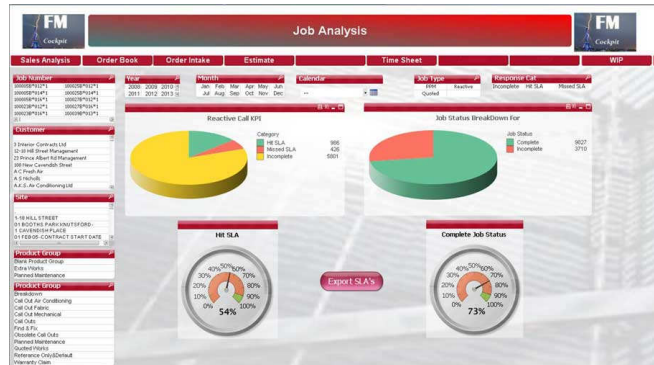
FM Cockpit

Job Analysis

FM Cockpit

Sales Analysis | Order Book | Order Intake | Estimate | Time Sheet | WIP

Job Number
1000058*012*1 1000258*012*1
1000058*014*1 1000258*014*1
1000058*016*1 1000258*016*1
1000058*019*1 1000258*019*1
1000058*016*1 1000358*016*1

Customer
3 Interior Contracts Ltd
12-16 Hill Street Management
23 Prince Albert Rd Management
100 New Cavendish Street
A C Fresh Air
A S Nicholls
A.K.E. Air Conditioning Ltd

Site
1-18 HILL STREET
01 BOOTHS PARK KNUTSFORD-
1 CAVENDISH PLACE
01 FEB/05-CONTRACT START DATE

Product Group
Blank Product Group
Extra Works
Planned Maintenance

Product Group
Breakdown
Call Out Air Conditioning
Call Out Fabric
Call Out Mechanical
Call Outs
Find & Fix
Obsolete Call Outs
Planned Maintenance
Quoted Works
Reference Only&Default
Warranty Claim

Year
2008 2009 2010
2011 2012 2013

Month
Jan Feb Mar Apr May Jun
Jul Aug Sep Oct Nov Dec

Calendar

Job Type
PPM Reactive
Quoted

Response Cat
Incomplete Hit SLA Missed SLA

Reactive Call KPI
Category
Hit SLA 986
Missed SLA 426
Incomplete 5901

Job Status BreakDown For
Job Status
Complete 9827
Incomplete 3710

Hit SLA
0% 10% 20% 30% 40% 50% 60% 70% 80% 90% 100%
54%

Export SLA's

Complete Job Status
0% 10% 20% 30% 40% 50% 60% 70% 80% 90% 100%
73%